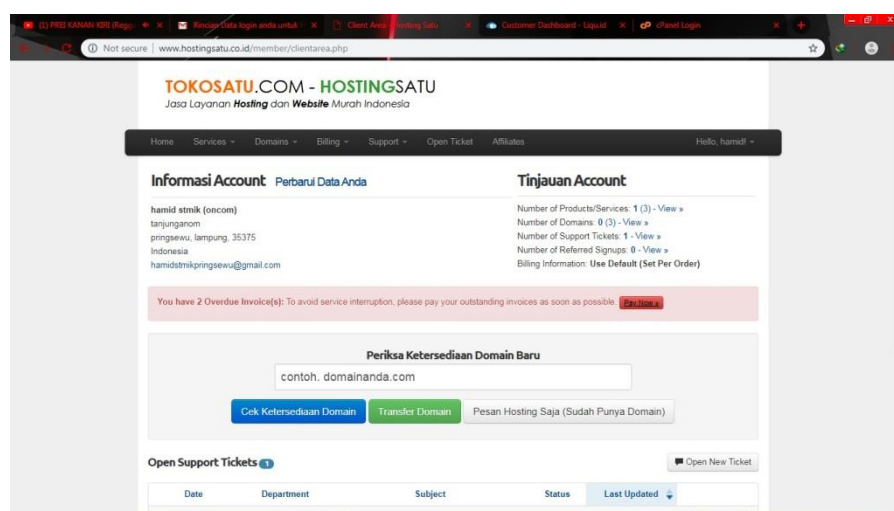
(1) PREI KANAN KIRI (Regg ✕ | Rincian Data login anda untuk ✕ | Client Area - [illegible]osting Satu ✕ | Customer Dashboard - Liquid ✕ | cPanel Login ✕

Not secure | www.hostingsatu.co.id/member/clientarea.php

TOKOSATU.COM - HOSTINGSATU
Jasa Layanan Hosting dan Website Murah Indonesia

Home Services Domains Billing Support Open Ticket Affiliates Hello, hamid!

Informasi Account Perbarui Data Anda

hamid stmik (oncom)
tanjunganom
pringsewu, lampung, 35375
Indonesia
hamidstmikpringsewu@gmail.com

Tinjauan Account

Number of Products/Services: 1 (3) - View »
Number of Domains: 0 (3) - View »
Number of Support Tickets: 1 - View »
Number of Referred Signups: 0 - View »
Billing Information: Use Default (Set Per Order)

You have 2 Overdue Invoice(s): To avoid service interruption, please pay your outstanding invoices as soon as possible. Pay Now »

Periksa Ketersediaan Domain Baru

contoh. domainanda.com

Cek Ketersediaan Domain Transfer Domain Pesan Hosting Saja (Sudah Punya Domain)

Open Support Tickets 1

Open New Ticket

| Date | Department | Subject | Status | Last Updated |
|---|---|---|---|---|